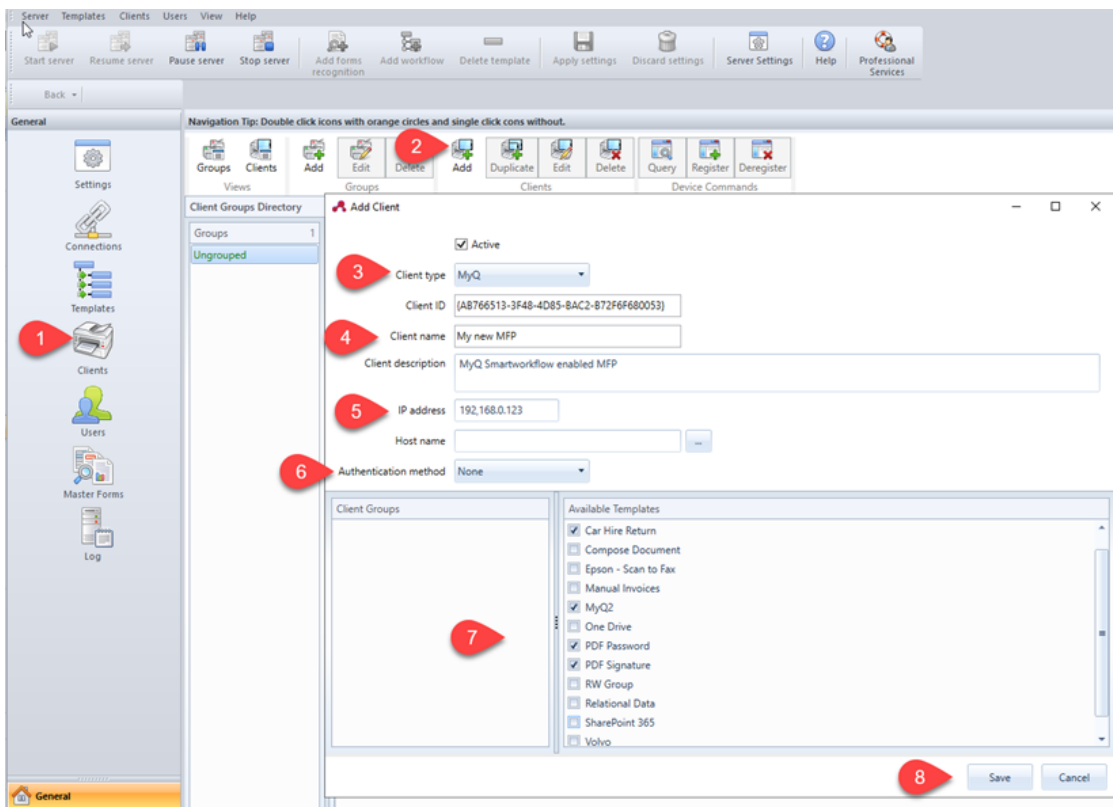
Server Templates Clients Users View Help

Start server Resume server Pause server Stop server Add forms recognition Add workflow Delete template Apply settings Discard settings Server Settings Help Professional Services

Back

General

Settings
Connections
Templates
1
Clients
Users
Master Forms
Log

General

Navigation Tip: Double click icons with orange circles and single click cons without.

Groups Clients
Views
Add Edit Delete
Groups
2
Add Duplicate Edit Delete
Clients
Query Register Deregister
Device Commands

Client Groups Directory
Groups 1
Ungrouped

Add Client

Active
3
Client type MyQ
Client ID {AB766513-3F48-4D85-BAC2-B72F6F680053}
4
Client name My new MFP
Client description MyQ Smartworkflow enabled MFP
5
IP address 192,168.0.123
Host name ...
6
Authentication method None

Client Groups
7

Available Templates
Car Hire Return
Compose Document
Epson - Scan to Fax
Manual Invoices
MyQ2
One Drive
PDF Password
PDF Signature
RW Group
Relational Data
SharePoint 365
Volvo

8
Save Cancel